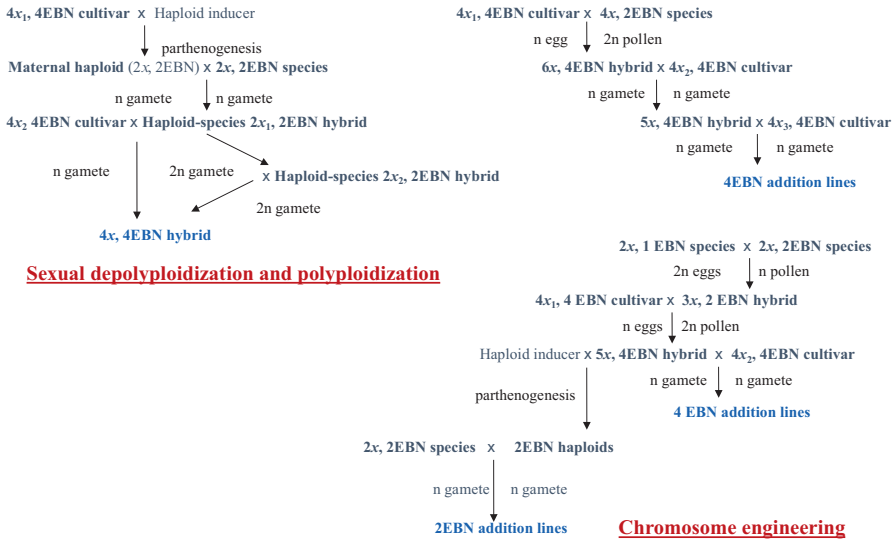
$4x_1$, 4EBN cultivar x Haploid inducer

parthenogenesis

Maternal haploid ($2x$, 2EBN) x $2x$, 2EBN species

n gamete n gamete

$4x_2$ 4EBN cultivar x Haploid-species $2x_1$, 2EBN hybrid

n gamete 2n gamete

x Haploid-species $2x_2$, 2EBN hybrid

2n gamete

$4x$, 4EBN hybrid

Sexual depolyploidization and polyploidization

$4x_1$, 4EBN cultivar x $4x$, 2EBN species

n egg 2n pollen

$6x$, 4EBN hybrid x $4x_2$, 4EBN cultivar

n gamete n gamete

$5x$, 4EBN hybrid x $4x_3$, 4EBN cultivar

n gamete n gamete

4EBN addition lines

$2x$, 1 EBN species x $2x$, 2EBN species

2n eggs n pollen

$4x_1$, 4 EBN cultivar x $3x$, 2 EBN hybrid

n eggs 2n pollen

Haploid inducer x $5x$, 4EBN hybrid x $4x_2$, 4EBN cultivar

n gamete n gamete

4 EBN addition lines

parthenogenesis

$2x$, 2EBN species x 2EBN haploids

n gamete n gamete

2EBN addition lines

Chromosome engineering